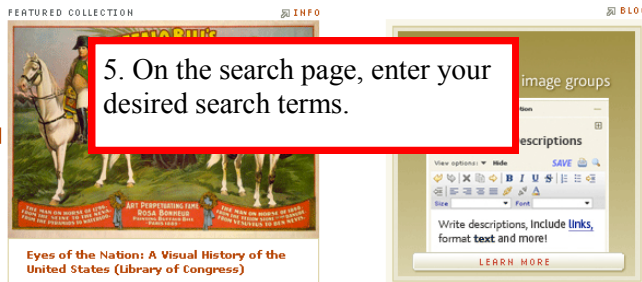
FEATURED COLLECTION

INFO

BLO

5. On the search page, enter your desired search terms.

BUFFALO BILL'S

THE MAN ON HORSE OF LIFE FROM THE SEINE TO THE NILE FROM THE PYRAMIDS TO WATERLOO

ART PERPETUATING FAME ROSA BONHEUR PAINTING BUFFALO BILL PARIS 1889

THE MAN ON HORSE OF LIFE FROM THE STONE AGE TO THE ERA OF WEAPONS TO HIS ARMS

Eyes of the Nation: A Visual History of the United States (Library of Congress)

image groups

descriptions

View options: Hide

SAVE

Size

Font

Write descriptions, Include links, format text and more!

LEARN MORE